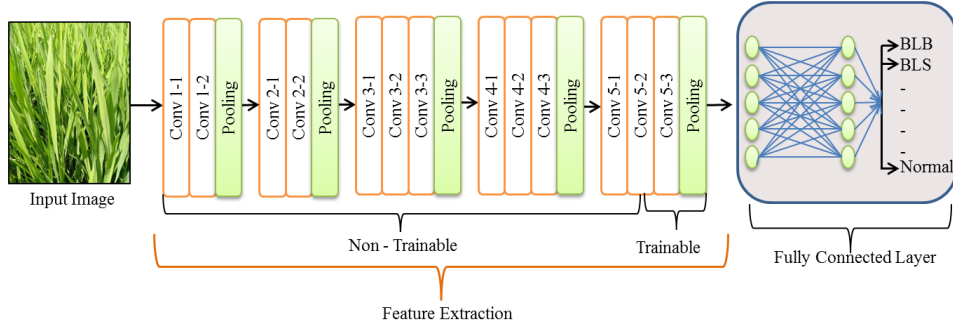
Input Image

Conv 1-1
Conv 1-2
Pooling
Conv 2-1
Conv 2-2
Pooling
Conv 3-1
Conv 3-2
Conv 3-3
Pooling
Conv 4-1
Conv 4-2
Conv 4-3
Pooling
Conv 5-1
Conv 5-2
Conv 5-3
Pooling

BLB
BLS
-
-
-
-
Normal

Non - Trainable
Trainable
Fully Connected Layer
Feature Extraction